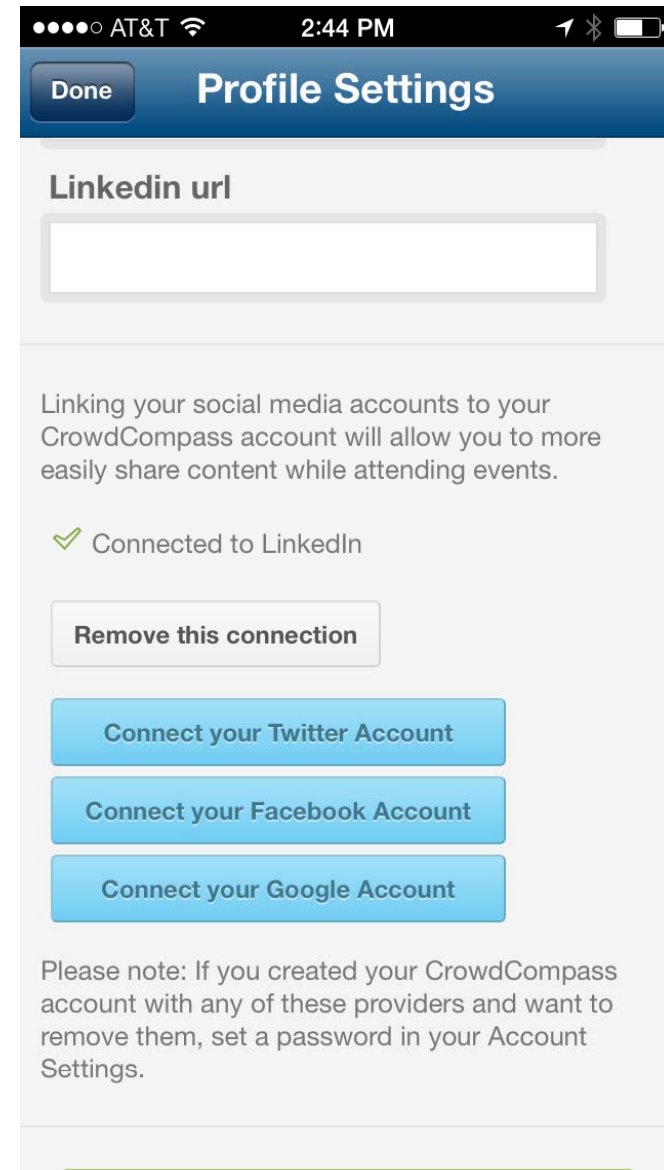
●●●●○ AT&T 2:44 PM

Done Profile Settings

Linkedin url

Linking your social media accounts to your CrowdCompass account will allow you to more easily share content while attending events.

Connected to LinkedIn

Remove this connection

Connect your Twitter Account

Connect your Facebook Account

Connect your Google Account

Please note: If you created your CrowdCompass account with any of these providers and want to remove them, set a password in your Account Settings.